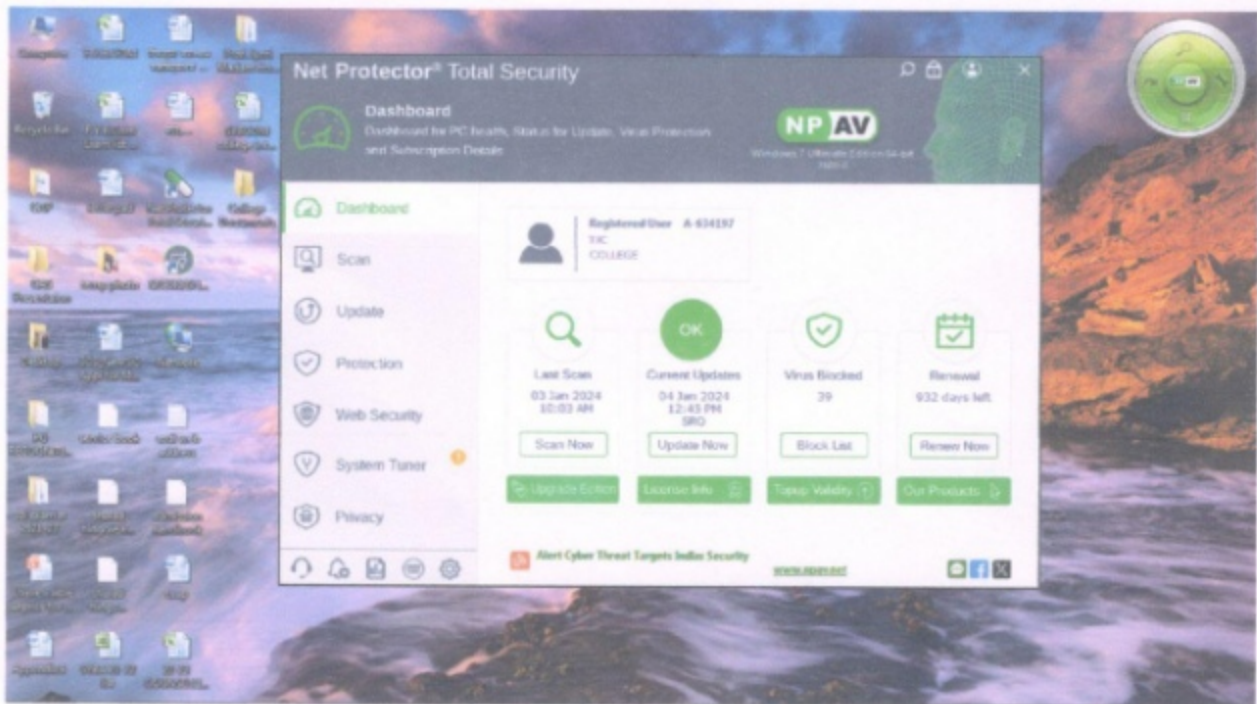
Net Protector® Total Security

Dashboard
Dashboard for PC health, Status for Update, Virus Protection and Subscription Details

NP AV
Windows 7 Ultimate Edition 64-bit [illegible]

Dashboard
Scan
Update
Protection
Web Security
System Tuner
Privacy

Registered User A-634197
TIC
COLLEGE

Last Scan
03 Jan 2024
10:03 AM
Scan Now

OK
Current Updates
04 Jan 2024
12:43 PM
SRO
Update Now

Virus Blocked
39
Block List

Renewal
932 days left
Renew Now

Upgrade Edition
License Info
Topup Validity
Our Products

Alert Cyber Threat Targets India Security
www.npav.net

Computer
Recycle Bin
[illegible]
College
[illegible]